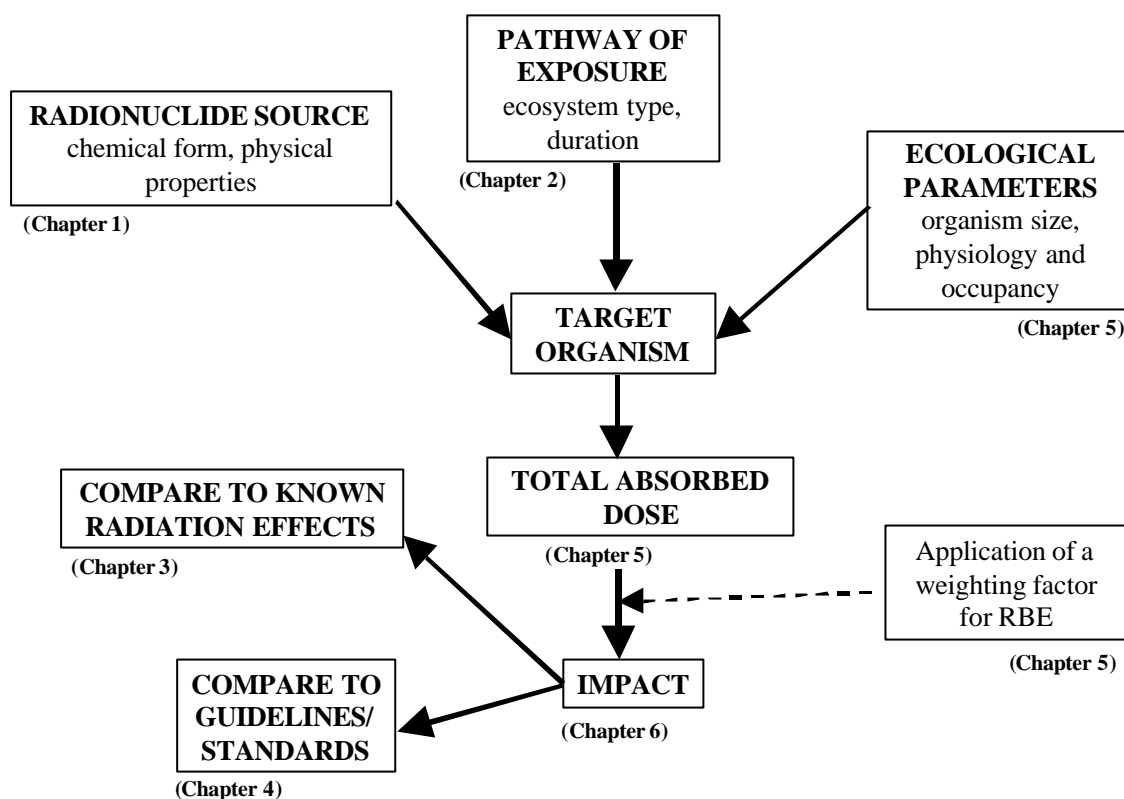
PATHWAY OF EXPOSURE
ecosystem type, duration
(Chapter 2)

RADIONUCLIDE SOURCE
chemical form, physical properties
(Chapter 1)

ECOLOGICAL PARAMETERS
organism size, physiology and occupancy
(Chapter 5)

TARGET ORGANISM

TOTAL ABSORBED DOSE
(Chapter 5)

COMPARE TO KNOWN RADIATION EFFECTS
(Chapter 3)

Application of a weighting factor for RBE
(Chapter 5)

IMPACT
(Chapter 6)

COMPARE TO GUIDELINES/ STANDARDS
(Chapter 4)